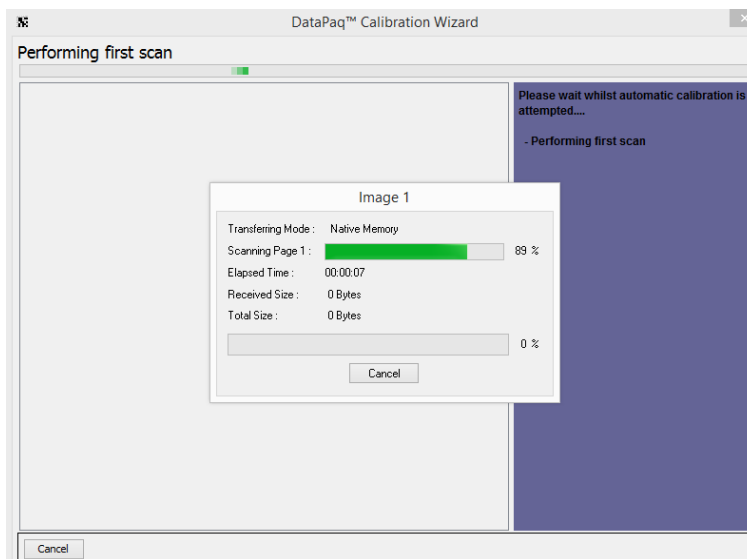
DataPaq™ Calibration Wizard

Performing first scan

Please wait whilst automatic calibration is attempted....

- Performing first scan

Image 1

Transferring Mode : Native Memory

Scanning Page 1 : 89 %

Elapsed Time : 00:00:07

Received Size : 0 Bytes

Total Size : 0 Bytes

0 %

Cancel

Cancel